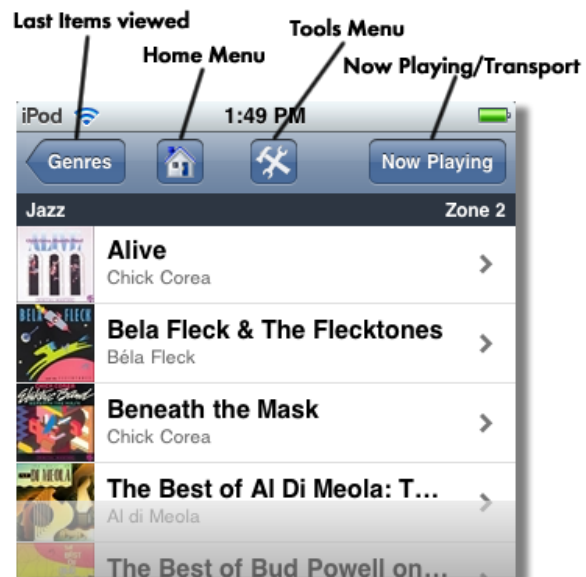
Last Items viewed
Home Menu
Tools Menu
Now Playing/Transport

iPod
1:49 PM

Genres
Now Playing

Jazz
Zone 2

Alive
Chick Corea

Bela Fleck & The Flecktones
Béla Fleck

Beneath the Mask
Chick Corea

The Best of Al Di Meola: T...
Al di Meola

The Best of Bud Powell on...